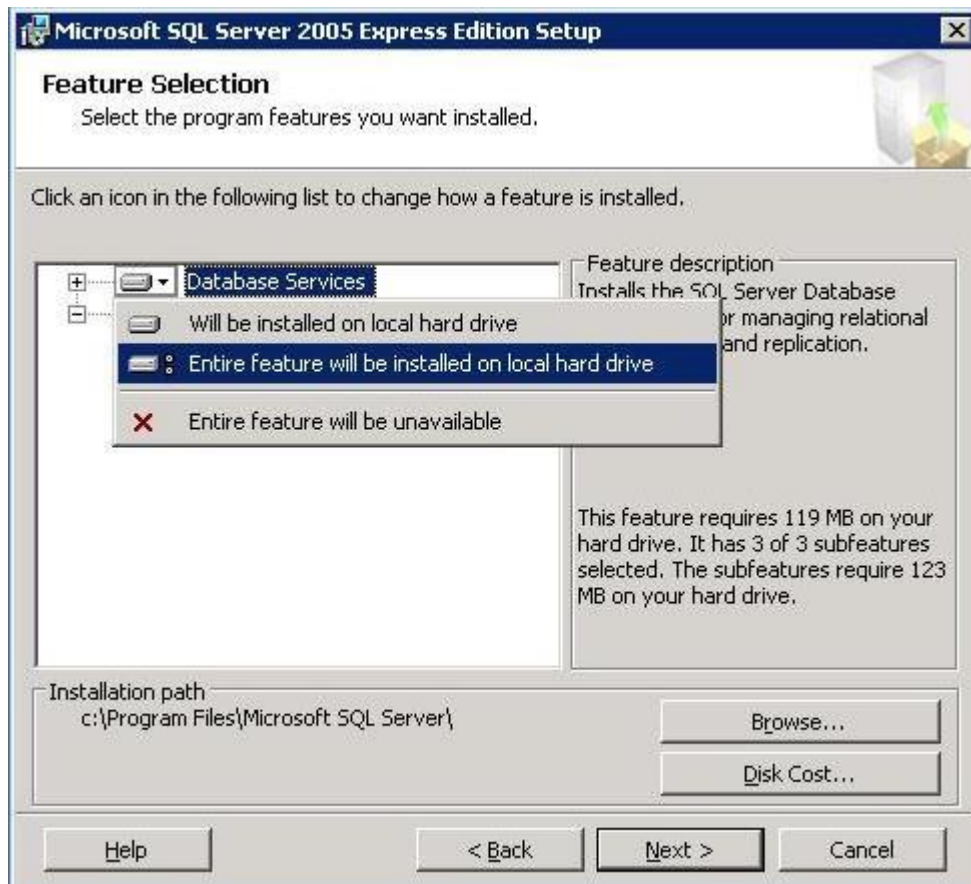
Microsoft SQL Server 2005 Express Edition Setup

Feature Selection
Select the program features you want installed.

Click an icon in the following list to change how a feature is installed.

Database Services

Will be installed on local hard drive

Entire feature will be installed on local hard drive

Entire feature will be unavailable

Feature description
Installs the SQL Server Database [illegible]r managing relational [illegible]and replication.

This feature requires 119 MB on your hard drive. It has 3 of 3 subfeatures selected. The subfeatures require 123 MB on your hard drive.

Installation path
c:\Program Files\Microsoft SQL Server\

Browse...

Disk Cost...

Help

< Back

Next >

Cancel